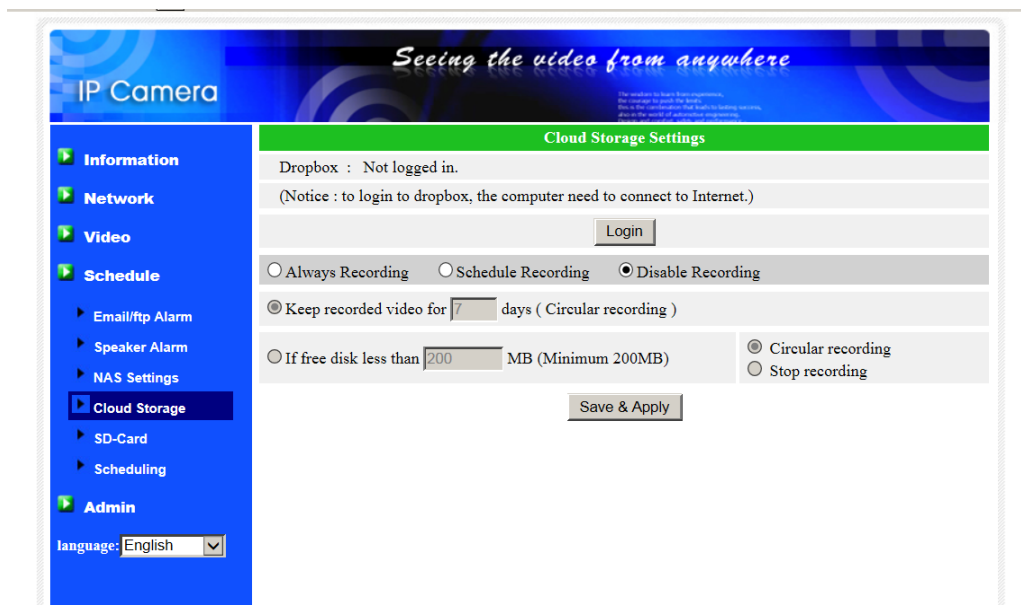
IP Camera

Seeing the video from anywhere

Information
Network
Video
Schedule
Email/ftp Alarm
Speaker Alarm
NAS Settings
Cloud Storage
SD-Card
Scheduling
Admin
language: English

Cloud Storage Settings

Dropbox : Not logged in.

(Notice : to login to dropbox, the computer need to connect to Internet.)

Login

Always Recording Schedule Recording Disable Recording

Keep recorded video for 7 days ( Circular recording )

If free disk less than 200 MB (Minimum 200MB)

Circular recording
Stop recording

Save & Apply